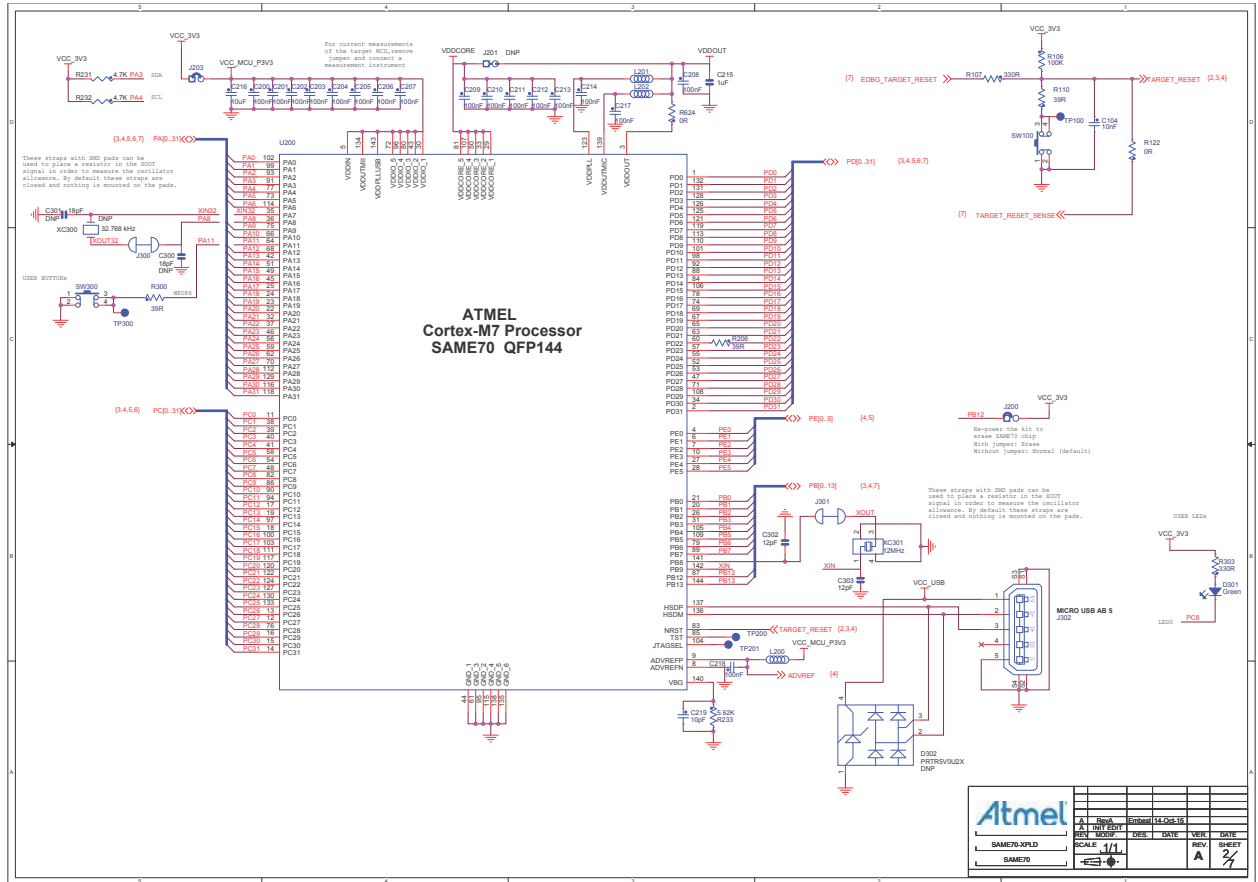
VCC_3V3
R231 4.7K PA3 SDA
R232 4.7K PA4 SCL
VCC_3V3
J203
VCC_MCU_P3V3
C216 10uF C200 100nF C201 100nF C202 100nF C203 100nF C204 100nF C205 100nF C206 100nF C207 100nF
For current measurements of the target MCU,remove jumper and connect a measurement instrument
VDDCORE J201 DNP
C209 100nF C210 100nF C211 100nF C212 100nF C213 100nF
C214 100nF
L201 L202
C208 100nF
C215 1uF
VDDOUT
C217 100nF
R624 0R
VCC_3V3
R106 100K
[7] EDBG_TARGET_RESET R107 330R TARGET_RESET [2,3,4]
R110 39R
TP100
C104 10nF
SW100
R122 0R
[7] TARGET_RESET_SENSE
{3,4,5,6,7} PA[0..31]
U200
These straps with SMD pads can be used to place a resistor in the XOUT signal in order to measure the oscillator allowance. By default these straps are closed and nothing is mounted on the pads.
C301 18pF DNP
XC300 32.768 kHz
XOUT32
J300
C300 18pF DNP
XIN32 PA8 PA11
USER BUTTONs
SW300 R300 39R WKUP6
TP300
PA0 102 PA0
PA1 99 PA1
PA2 93 PA2
PA3 91 PA3
PA4 77 PA4
PA5 73 PA5
PA6 114 PA6
XIN32 35 PA7
PA8 36 PA8
PA9 75 PA9
PA10 66 PA10
PA11 64 PA11
PA12 68 PA12
PA13 42 PA13
PA14 51 PA14
PA15 49 PA15
PA16 45 PA16
PA17 25 PA17
PA18 24 PA18
PA19 23 PA19
PA20 22 PA20
PA21 32 PA21
PA22 37 PA22
PA23 46 PA23
PA24 56 PA24
PA25 59 PA25
PA26 62 PA26
PA27 70 PA27
PA28 112 PA28
PA29 129 PA29
PA30 116 PA30
PA31 118 PA31
VDDIN VDDOUTMII VDDPLLUSB VDDIO_0 VDDIO_1 VDDIO_2 VDDIO_3 VDDIO_4
VDDCORE_5 VDDCORE_4 VDDCORE_3 VDDCORE_2 VDDCORE_1
VDDPLL VDDUTMIC VDDOUT
ATMEL
Cortex-M7 Processor
SAME70 QFP144
PD[0..31] {3,4,5,6,7}
PD0 132 PD0
PD1 131 PD1
PD2 128 PD2
PD3 126 PD3
PD4 125 PD4
PD5 121 PD5
PD6 119 PD6
PD7 113 PD7
PD8 110 PD8
PD9 101 PD9
PD10 98 PD10
PD11 97 PD11
PD12 88 PD12
PD13 84 PD13
PD14 106 PD14
PD15 78 PD15
PD16 74 PD16
PD17 69 PD17
PD18 67 PD18
PD19 63 PD19
PD20 55 PD20
PD21 60 PD21
PD22 57 R206 39R PD22
PD23 52 PD23
PD24 55 PD24
PD25 53 PD25
PD26 47 PD26
PD27 71 PD27
PD28 108 PD28
PD29 34 PD29
PD30 2 PD30
PD31 PD31
{3,4,5,6} PC[0..31]
PC0 11 PC0
PC1 38 PC1
PC2 39 PC2
PC3 40 PC3
PC4 41 PC4
PC5 58 PC5
PC6 54 PC6
PC7 48 PC7
PC8 82 PC8
PC9 86 PC9
PC10 90 PC10
PC11 94 PC11
PC12 17 PC12
PC13 19 PC13
PC14 97 PC14
PC15 18 PC15
PC16 100 PC16
PC17 103 PC17
PC18 111 PC18
PC19 117 PC19
PC20 120 PC20
PC21 122 PC21
PC22 124 PC22
PC23 127 PC23
PC24 130 PC24
PC25 133 PC25
PC26 13 PC26
PC27 12 PC27
PC28 76 PC28
PC29 16 PC29
PC30 15 PC30
PC31 14 PC31
PB12 J200 VCC_3V3
Re-power the kit to erase SAME70 chip
With jumper: Erase
Without jumper: Normal (default)
PE[0..5] {4,5}
PE0 4 PE0
PE1 7 PE1
PE2 6 PE2
PE3 10 PE3
PE4 27 PE4
PE5 28 PE5
PB[0..13] {3,4,7}
PB0 21 PB0
PB1 20 PB1
PB2 26 PB2
PB3 31 PB3
PB4 105 PB4
PB5 109 PB5
PB6 79 PB6
PB7 89 PB7
PB8 141
PB9 142 XIN
PB12 87 PB12
PB13 144 PB13
These straps with SMD pads can be used to place a resistor in the XOUT signal in order to measure the oscillator allowance. By default these straps are closed and nothing is mounted on the pads.
J301 XOUT
C302 12pF
XC301 12MHz
XIN
C303 12pF
VCC_USB
USER LEDs
VCC_3V3
R303 330R
D301 Green
LED0 PC8
HSDP 137
HSDM 136
MICRO USB AB 5
J302
NRST 83 TARGET_RESET {2,3,4}
TST 85 TP200
JTAGSEL 104 TP201
VCC_MCU_P3V3 L200
ADVREFP 9 C218 100nF
ADVREFN 8 ADVREF [4]
VBG 140
C219 10pF R233 5.62K
GND_1 GND_2 GND_3 GND_4 GND_5 GND_6
D302 PRTR5V0U2X DNP
Atmel
A RevA Embest 14-Oct-15
A INIT EDIT
REV. MODIF. DES. DATE VER. DATE
SAME70-XPLD SCALE 1/1 REV. A SHEET 2/7
SAME70